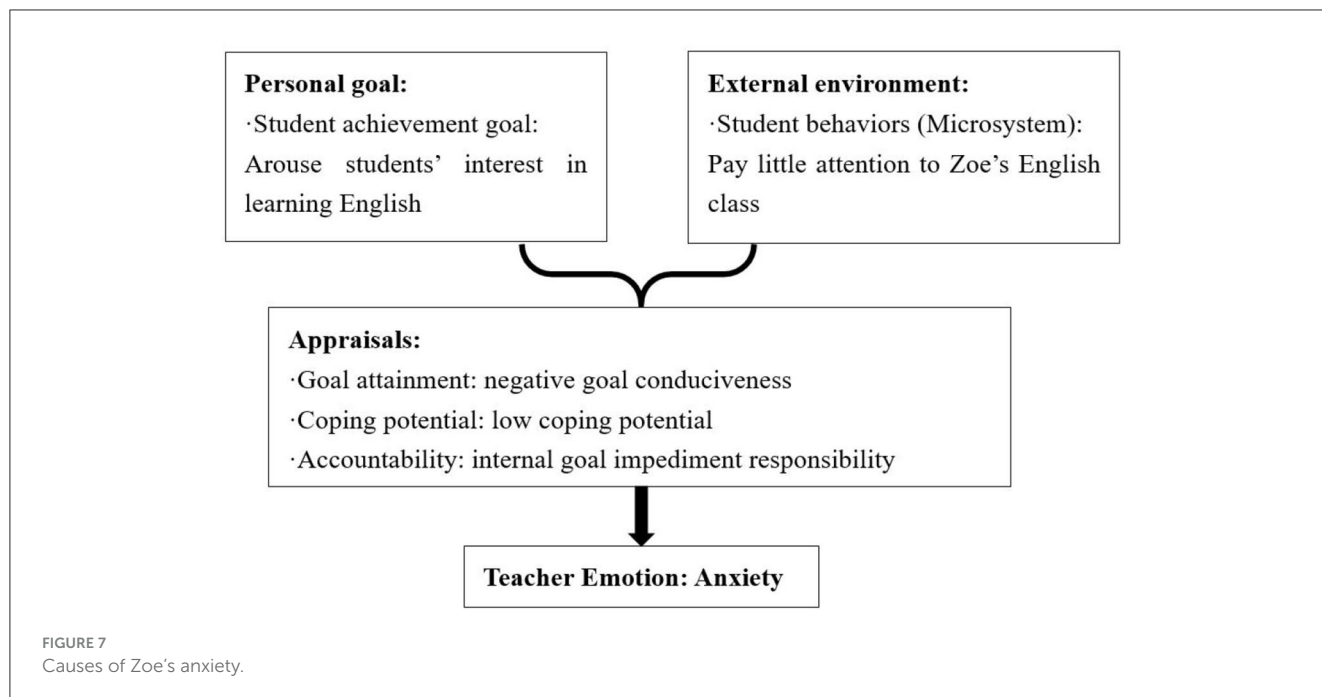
**Personal goal:**
·Student achievement goal: Arouse students' interest in learning English

**External environment:**
·Student behaviors (Microsystem): Pay little attention to Zoe's English class

**Appraisals:**
·Goal attainment: negative goal conduciveness
·Coping potential: low coping potential
·Accountability: internal goal impediment responsibility

**Teacher Emotion: Anxiety**

FIGURE 7
Causes of Zoe's anxiety.